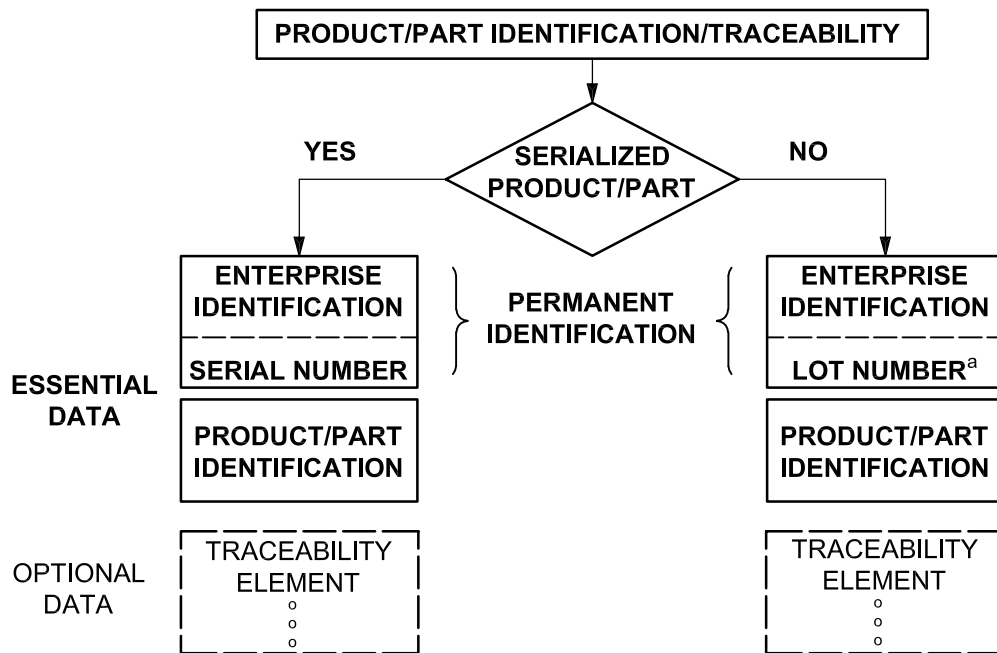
PRODUCT/PART IDENTIFICATION/TRACEABILITY

SERIALIZED PRODUCT/PART

YES

NO

ENTERPRISE IDENTIFICATION

SERIAL NUMBER

PERMANENT IDENTIFICATION

ENTERPRISE IDENTIFICATION

LOT NUMBER$^a$

ESSENTIAL DATA

PRODUCT/PART IDENTIFICATION

PRODUCT/PART IDENTIFICATION

OPTIONAL DATA

TRACEABILITY ELEMENT
o
o
o

TRACEABILITY ELEMENT
o
o
o